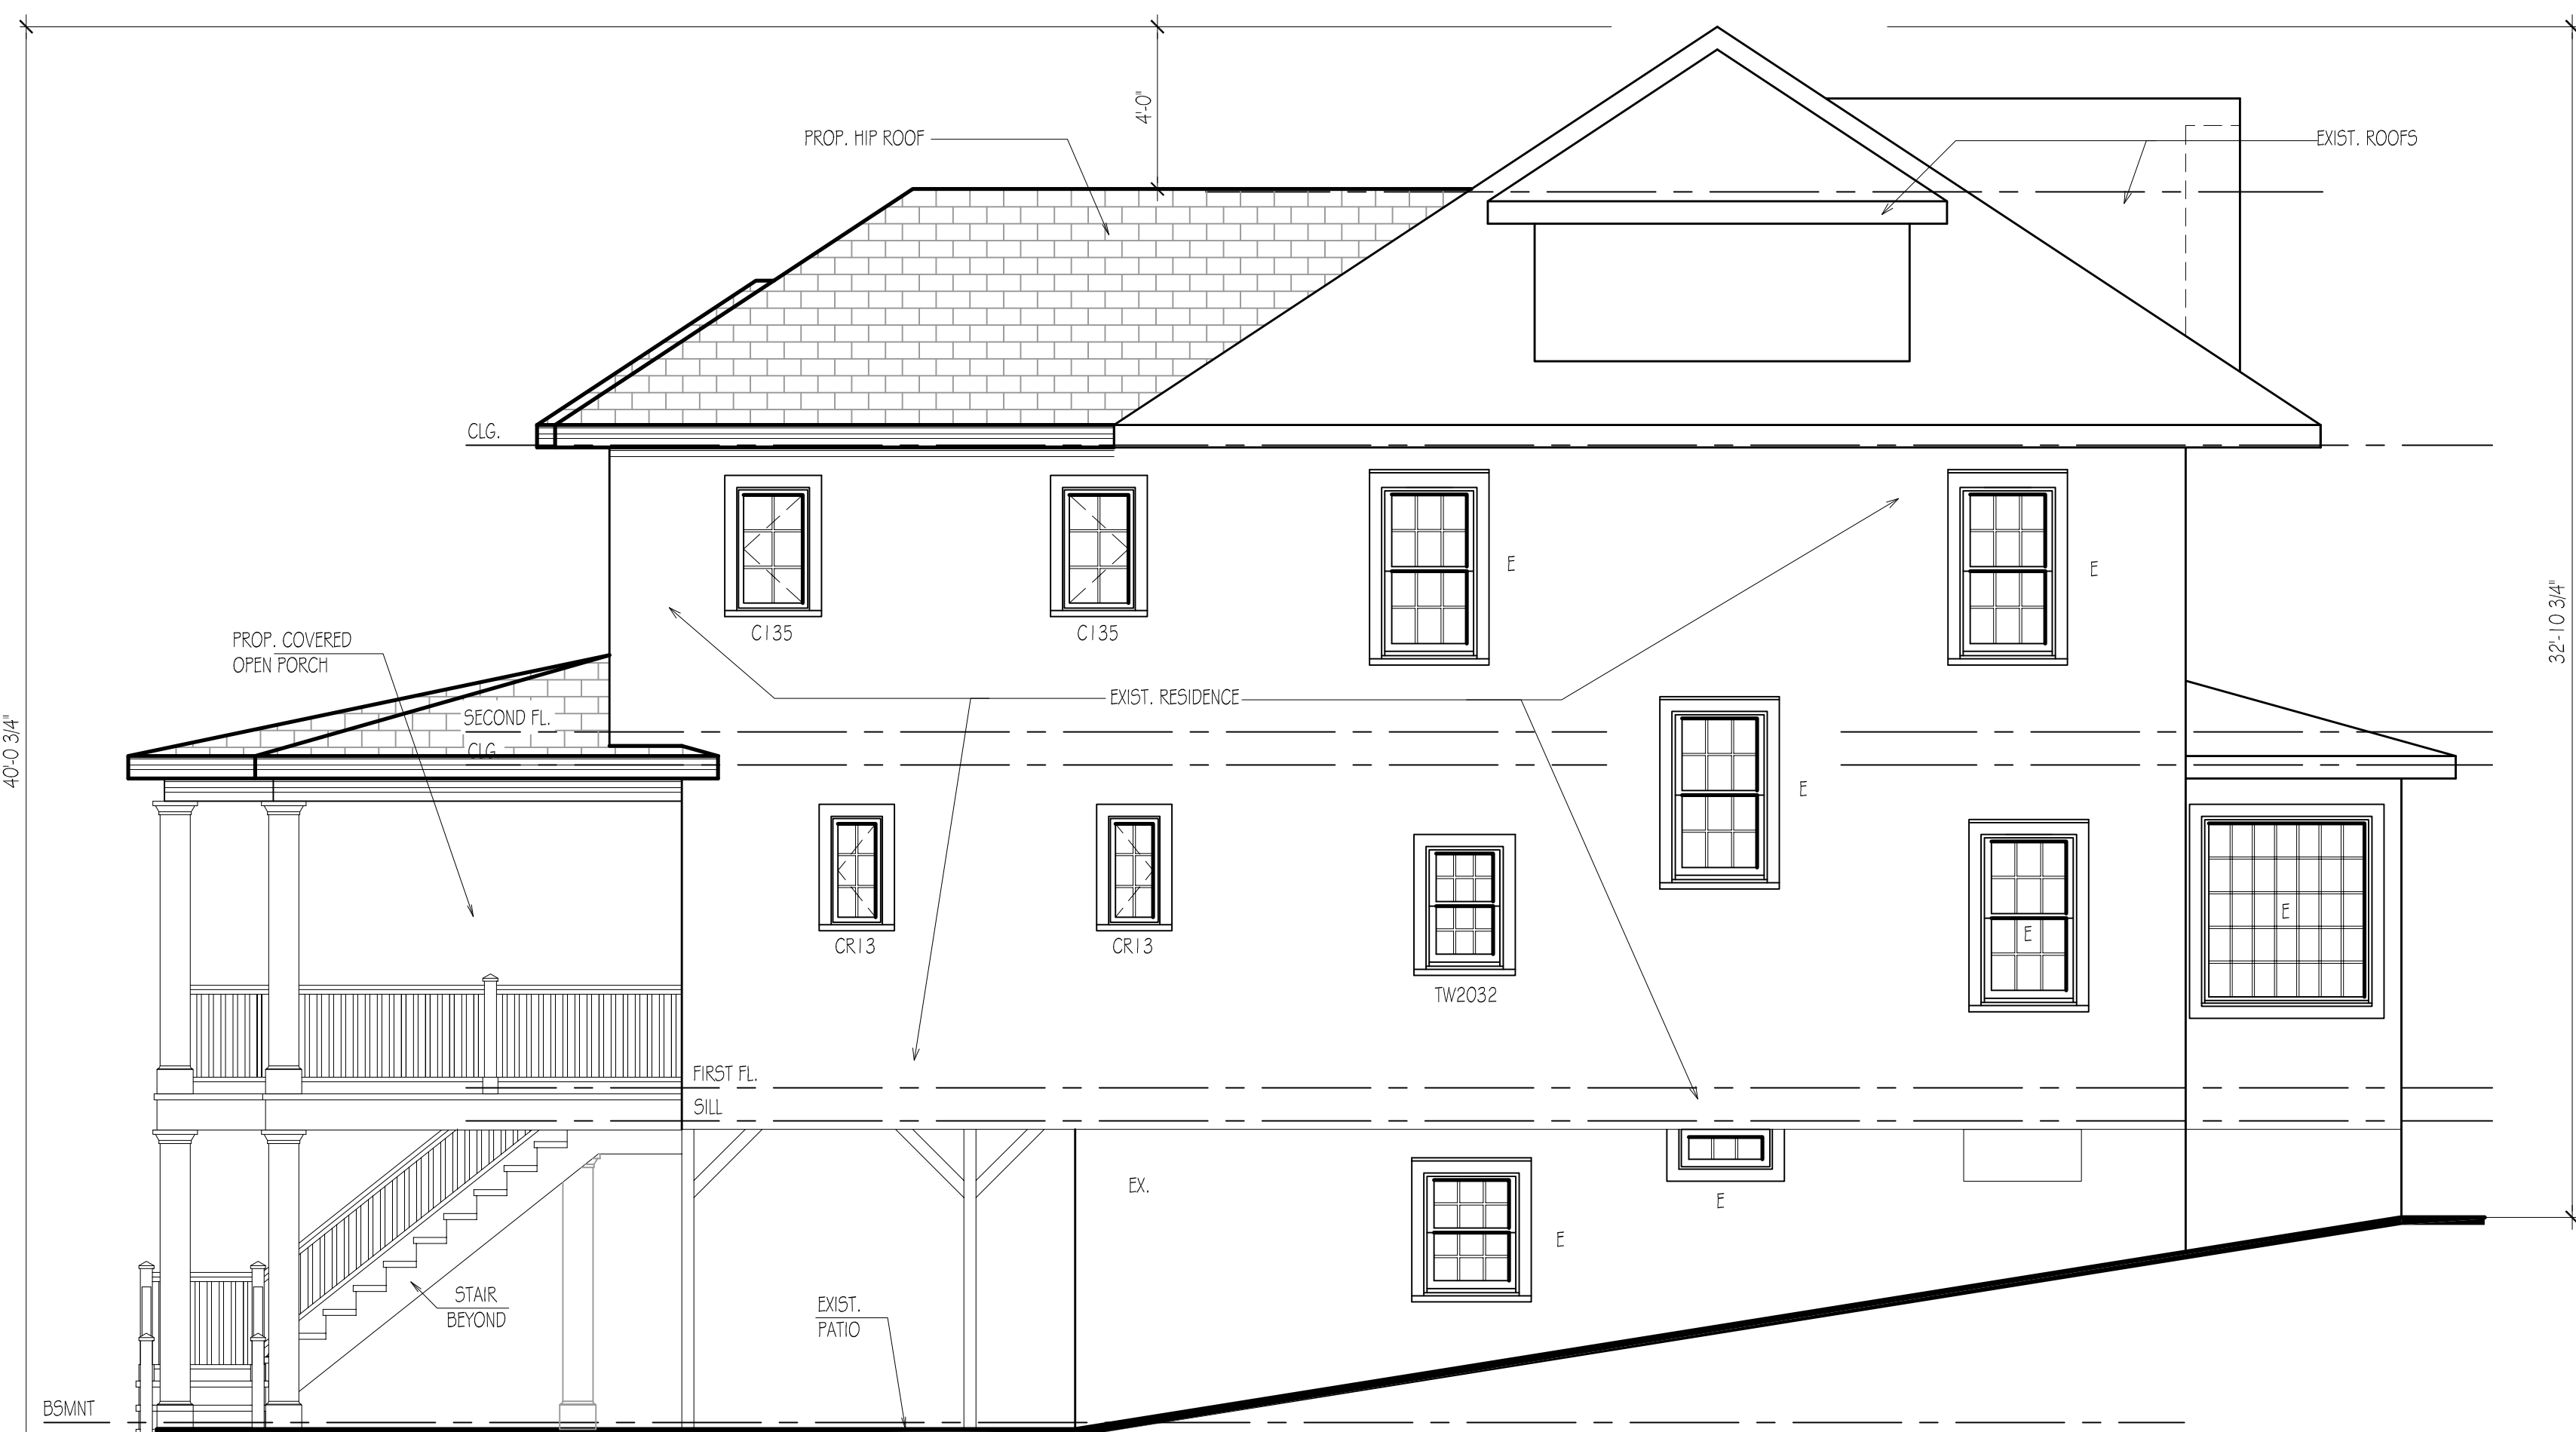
4'-0"

PROP. HIP ROOF

EXIST. ROOFS

CLG.

C135

C135

E

E

32'-10 3/4"

PROP. COVERED OPEN PORCH

EXIST. RESIDENCE

40'-0 3/4"

SECOND FL.

CLG.

E

CR13

CR13

TW2032

E

E

E

FIRST FL.

SILL

EX.

E

E

STAIR BEYOND

EXIST. PATIO

BSMNT